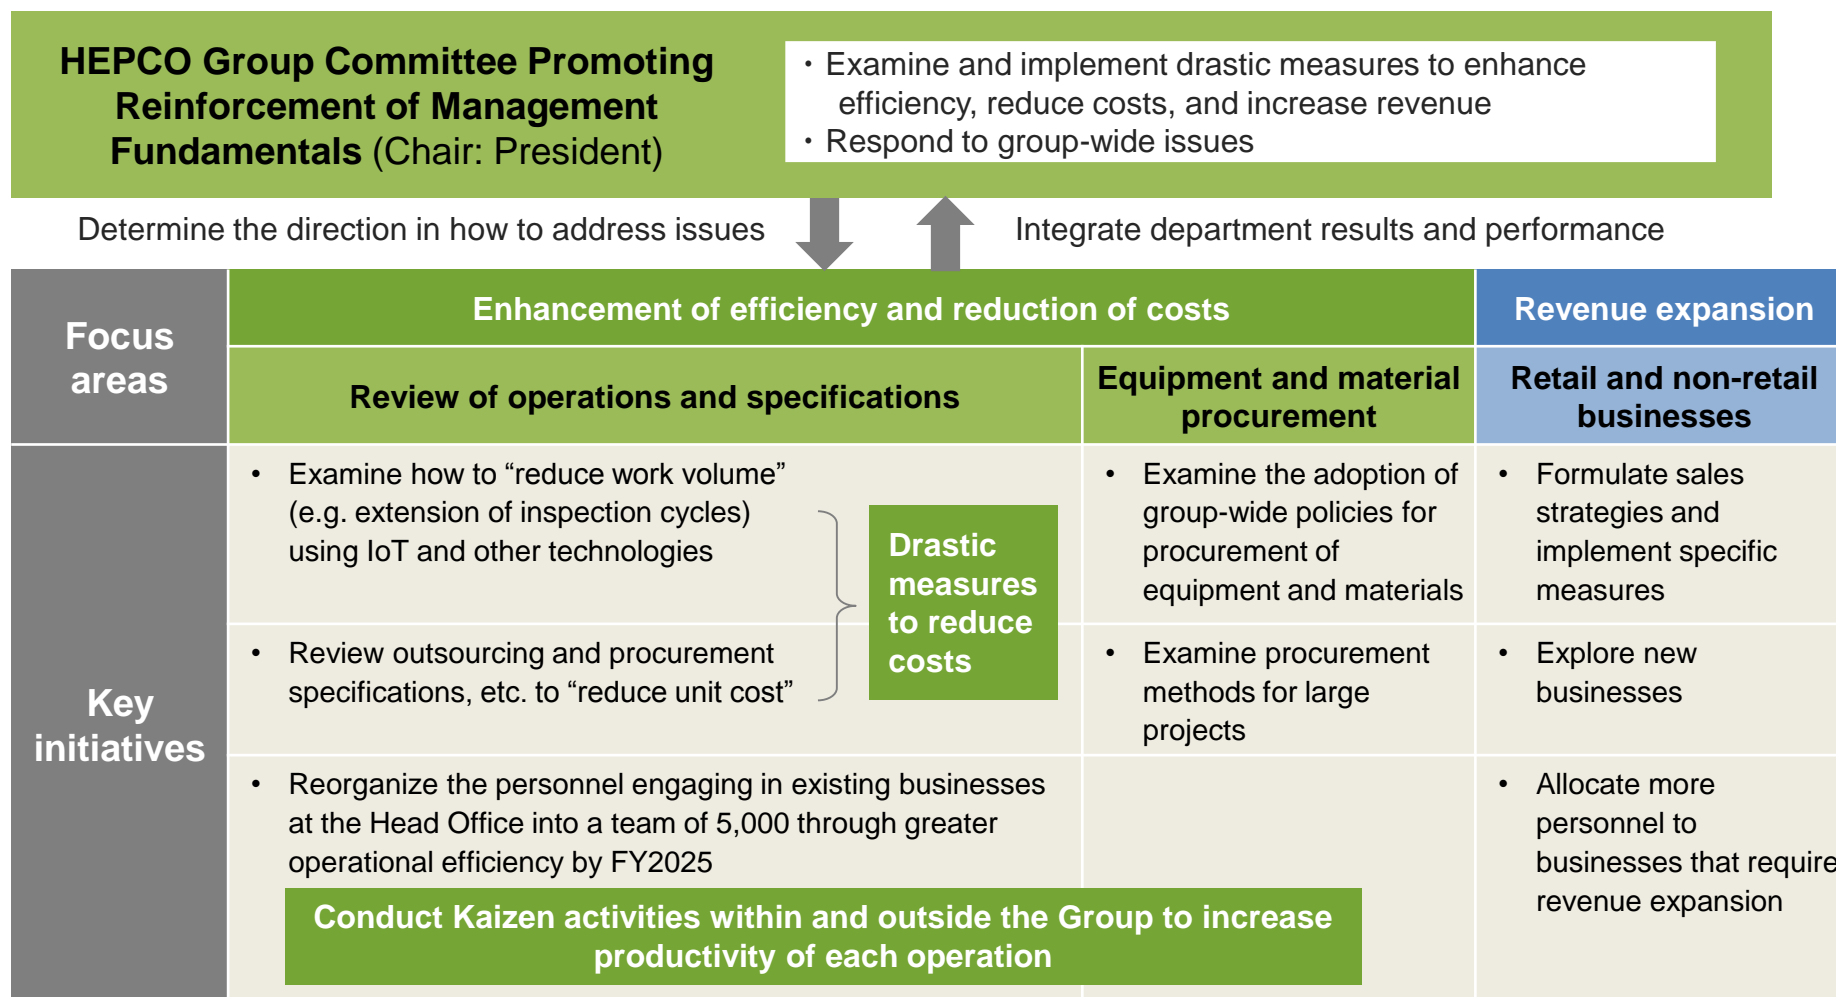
HEPCO Group Committee Promoting Reinforcement of Management Fundamentals (Chair: President)

・Examine and implement drastic measures to enhance efficiency, reduce costs, and increase revenue
・Respond to group-wide issues

Determine the direction in how to address issues

Integrate department results and performance

| Focus areas | Enhancement of efficiency and reduction of costs | | Revenue expansion |
|---|---|---|---|
| | Review of operations and specifications | Equipment and material procurement | Retail and non-retail businesses |
| Key initiatives | • Examine how to “reduce work volume” (e.g. extension of inspection cycles) using IoT and other technologies | • Examine the adoption of group-wide policies for procurement of equipment and materials | • Formulate sales strategies and implement specific measures |
| | • Review outsourcing and procurement specifications, etc. to “reduce unit cost” | • Examine procurement methods for large projects | • Explore new businesses |
| | • Reorganize the personnel engaging in existing businesses at the Head Office into a team of 5,000 through greater operational efficiency by FY2025 | | • Allocate more personnel to businesses that require revenue expansion |

Drastic measures to reduce costs

Conduct Kaizen activities within and outside the Group to increase productivity of each operation